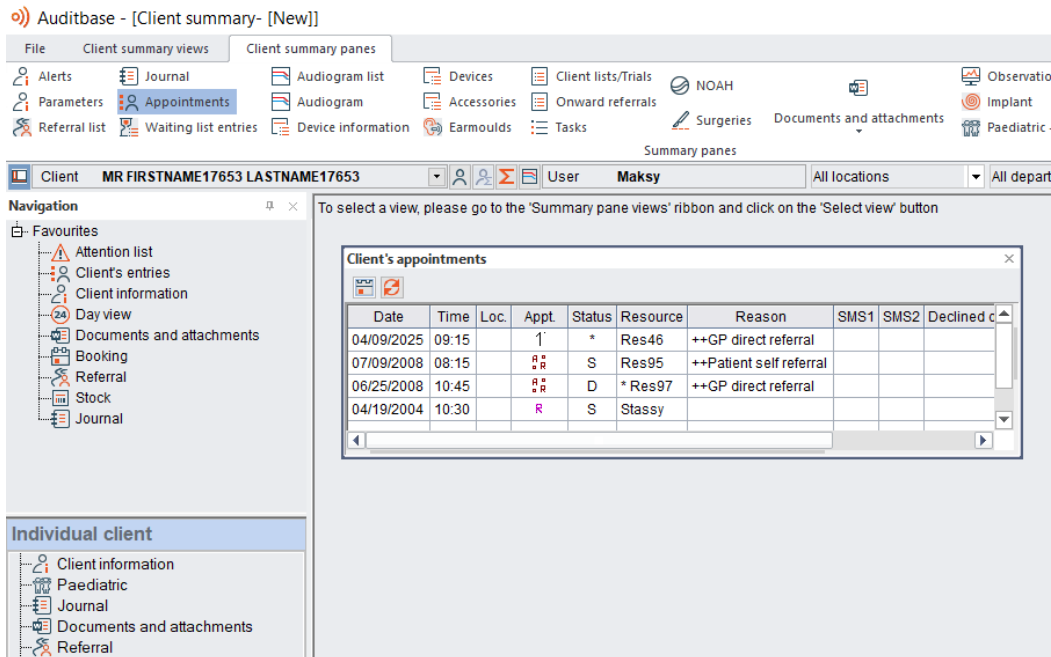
Auditbase - [Client summary- [New]]

File | Client summary views | Client summary panes

Alerts | Journal | Audiogram list | Devices | Client lists/Trials | NOAH | Documents and attachments | Observatio
Parameters | Appointments | Audiogram | Accessories | Onward referrals | Surgeries | Implant
Referral list | Waiting list entries | Device information | Earmoulds | Tasks | Paediatric
Summary panes

Client MR FIRSTNAME17653 LASTNAME17653 | User Maksy | All locations | All depart

Navigation

Favourites
Attention list
Client's entries
Client information
Day view
Documents and attachments
Booking
Referral
Stock
Journal

To select a view, please go to the 'Summary pane views' ribbon and click on the 'Select view' button

Client's appointments

| Date | Time | Loc. | Appt. | Status | Resource | Reason | SMS1 | SMS2 | Declined c |
|---|---|---|---|---|---|---|---|---|---|
| 04/09/2025 | 09:15 | | 1 | * | Res46 | ++GP direct referral | | | |
| 07/09/2008 | 08:15 | | | S | Res95 | ++Patient self referral | | | |
| 06/25/2008 | 10:45 | | | D | * Res97 | ++GP direct referral | | | |
| 04/19/2004 | 10:30 | | R | S | Stassy | | | | |

Individual client
Client information
Paediatric
Journal
Documents and attachments
Referral